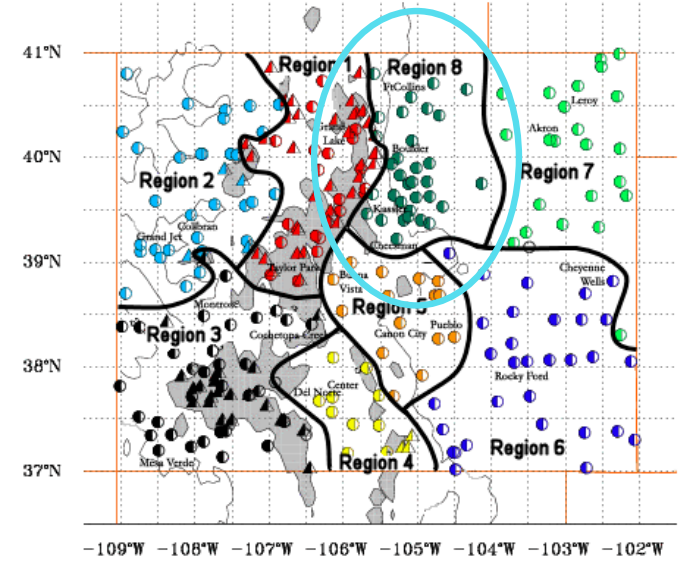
41°N
40°N
39°N
38°N
37°N

Region 1
Region 8
Region 2
Region 7
Region 3
Region 5
Region 4
Region 6

FtCollins
Leroy
Akron
Grand
Lake
Boulder
Kassler
Grand Jct
Colorado
Cheesman
Cheyenne
Wells
Taylor Park
Buena
Vista
Montrose
Cochetopa Creek
Canon City
Pueblo
Rocky Ford
Del Norte
Center
Mesa Verde

−109°W −108°W −107°W −106°W −105°W −104°W −103°W −102°W